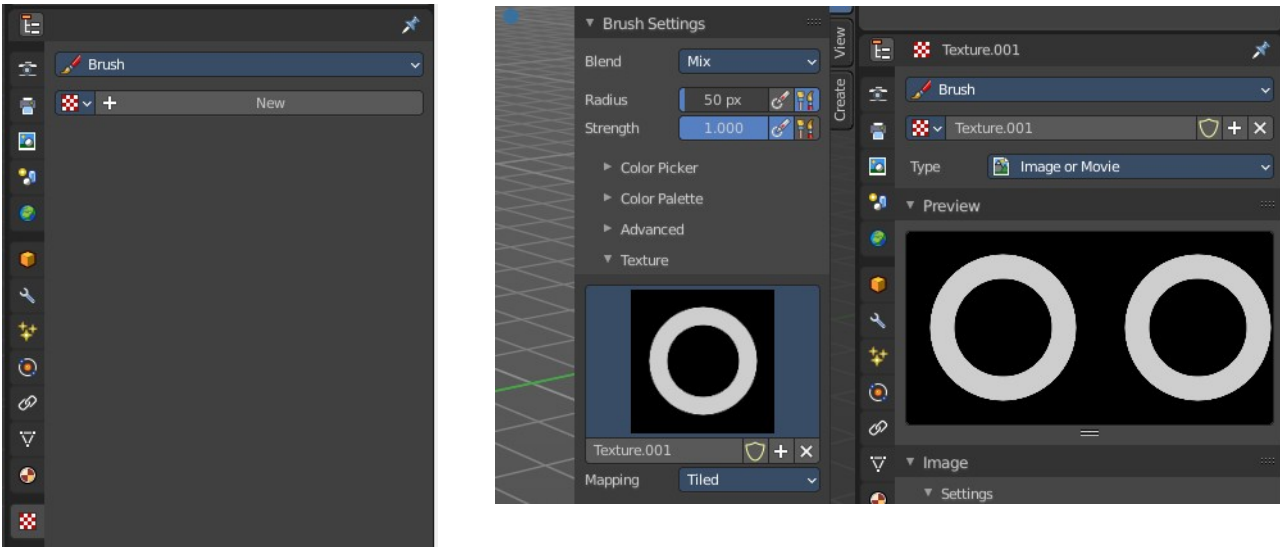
Brush
New

Brush Settings
Blend Mix
Radius 50 px
Strength 1.000
Color Picker
Color Palette
Advanced
Texture
Texture.001
Mapping Tiled
View
Create

Texture.001
Brush
Texture.001
Type Image or Movie
Preview
Image
Settings